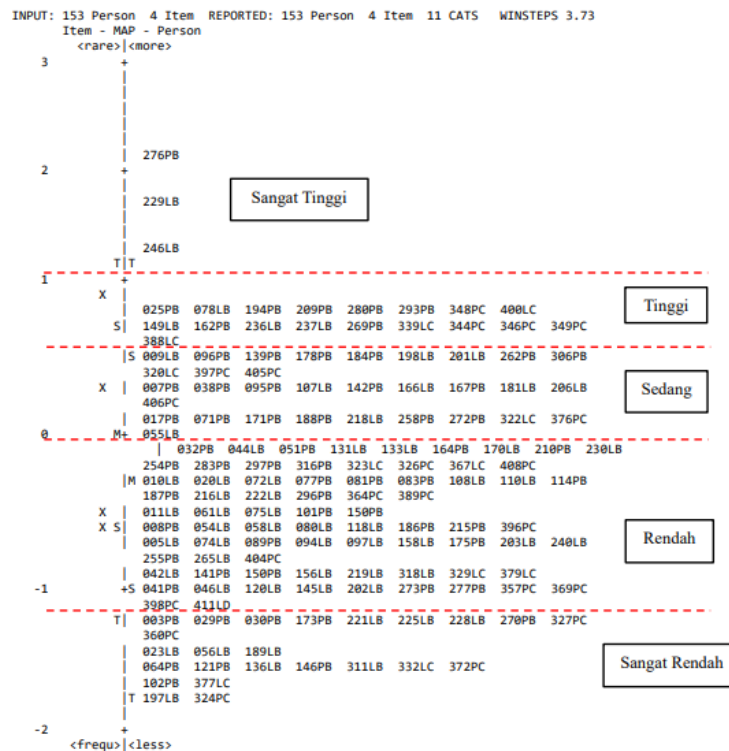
INPUT: 153 Person 4 Item REPORTED: 153 Person 4 Item 11 CATS WINSTEPS 3.73
Item - MAP - Person
<rare>|<more>

3 +
|
|
|
|
| 276PB
2 +
| 229LB

Sangat Tinggi

|
| 246LB
T|T
1 +
X |

Tinggi

| 025PB 078LB 194PB 209PB 280PB 293PB 348PC 400LC
S| 149LB 162PB 236LB 237LB 269PB 339LC 344PC 346PC 349PC
388LC
|S 009LB 096PB 139PB 178PB 184PB 198LB 201LB 262PB 306PB
320LC 397PC 405PC
X | 007PB 038PB 095PB 107LB 142PB 166LB 167PB 181LB 206LB
406PC

Sedang

| 017PB 071PB 171PB 188PB 218LB 258PB 272PB 322LC 376PC
0 M+ 055LB
| 032PB 044LB 051PB 131LB 133LB 164PB 170LB 210PB 230LB
254PB 283PB 297PB 316PB 323LC 326PC 367LC 408PC
|M 010LB 020LB 072LB 077PB 081PB 083PB 108LB 110LB 114PB
187PB 216LB 222LB 296PB 364PC 389PC
X | 011LB 061LB 075LB 101PB 150PB
X S| 008PB 054LB 058LB 080LB 118LB 186PB 215PB 396PC
| 005LB 074LB 089PB 094LB 097LB 158LB 175PB 203LB 240LB
255PB 265LB 404PC

Rendah

| 042LB 141PB 150PB 156LB 219LB 318LB 329LC 379LC
-1 +S 041PB 046LB 120LB 145LB 202LB 273PB 277PB 357PC 369PC
398PC 411LD
T| 003PB 029PB 030PB 173PB 221LB 225LB 228LB 270PB 327PC
360PC
| 023LB 056LB 189LB
| 064PB 121PB 136LB 146PB 311LB 332LC 372PC

Sangat Rendah

| 102PB 377LC
|T 197LB 324PC
|
-2 +
<frequ>|<less>